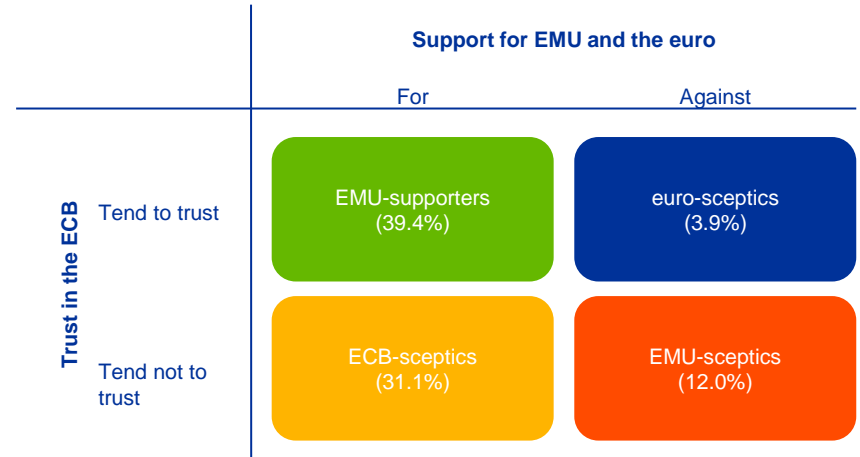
Support for EMU and the euro

| | | For | Against |
|---|---|---|---|
| Trust in the ECB | Tend to trust | EMU-supporters (39.4%) | euro-sceptics (3.9%) |
| | Tend not to trust | ECB-sceptics (31.1%) | EMU-sceptics (12.0%) |